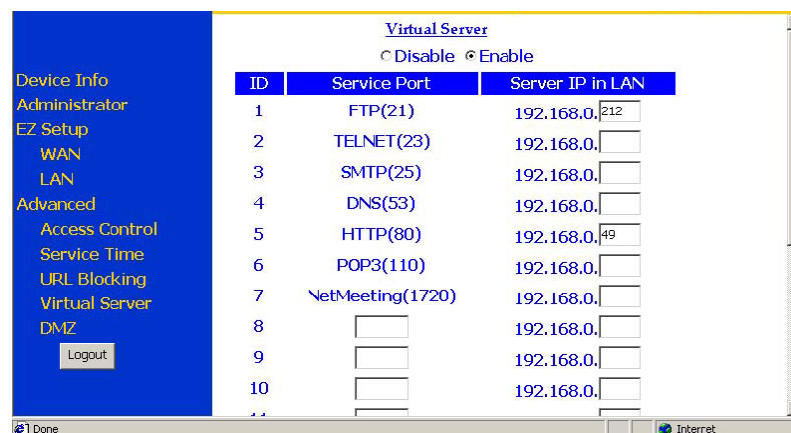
Device Info
Administrator
EZ Setup
WAN
LAN
Advanced
Access Control
Service Time
URL Blocking
Virtual Server
DMZ
Logout

Virtual Server

Disable Enable

| ID | Service Port | Server IP in LAN |
|---|---|---|
| 1 | FTP(21) | 192.168.0. 212 |
| 2 | TELNET(23) | 192.168.0. |
| 3 | SMTP(25) | 192.168.0. |
| 4 | DNS(53) | 192.168.0. |
| 5 | HTTP(80) | 192.168.0. 49 |
| 6 | POP3(110) | 192.168.0. |
| 7 | NetMeeting(1720) | 192.168.0. |
| 8 | | 192.168.0. |
| 9 | | 192.168.0. |
| 10 | | 192.168.0. |
| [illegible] | | |

Done
Internet